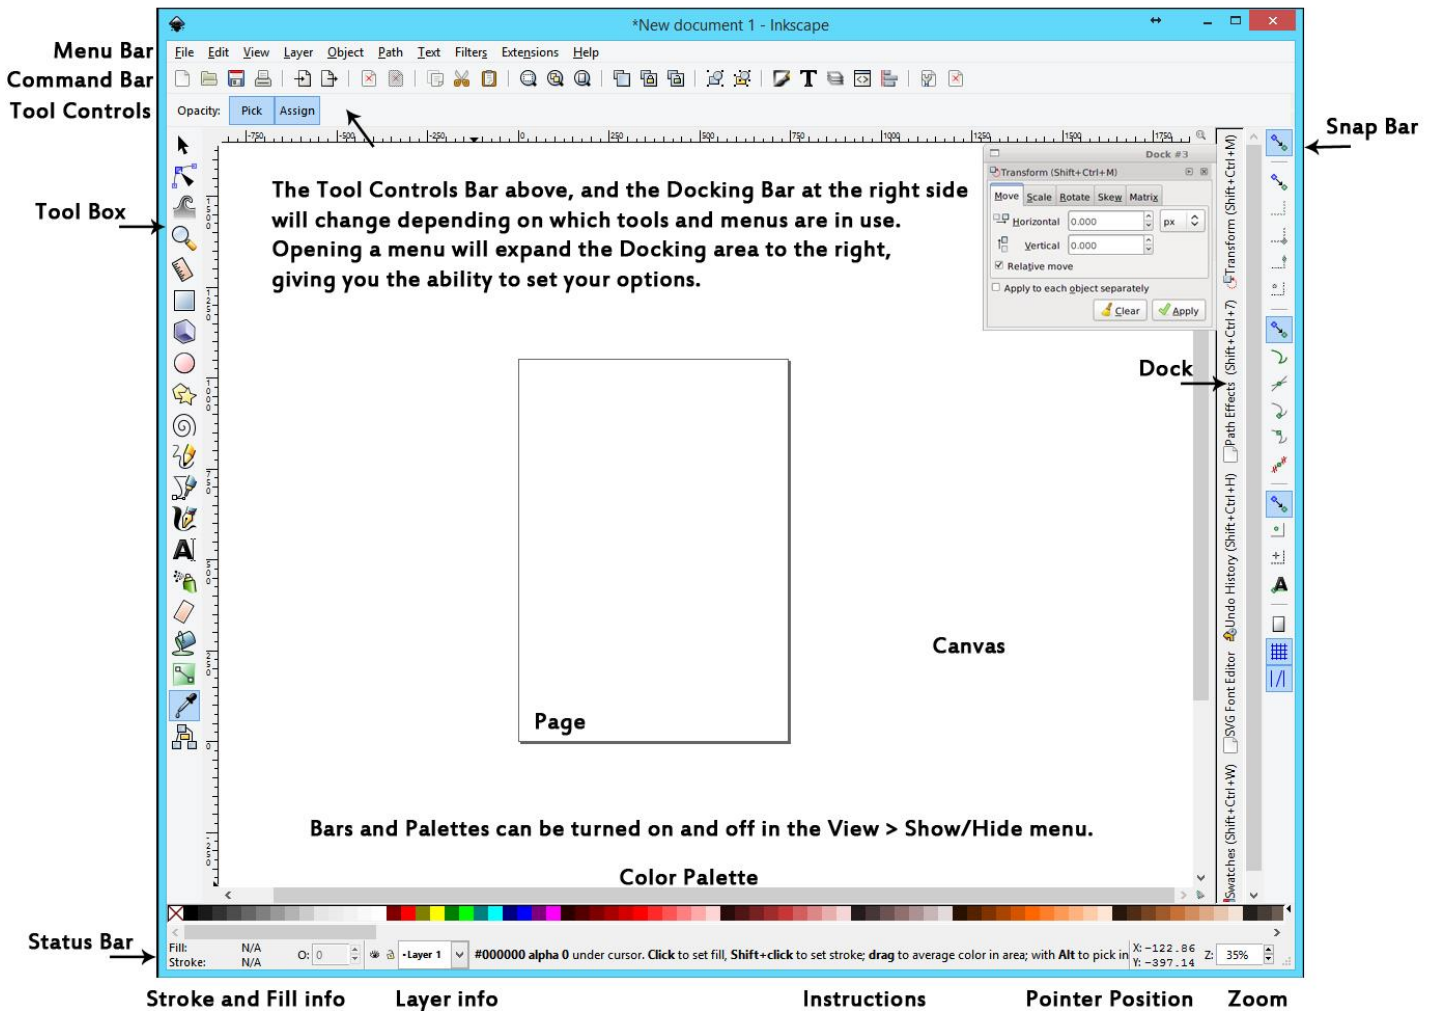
Menu Bar
Command Bar
Tool Controls

*New document 1 - Inkscape

File Edit View Layer Object Path Text Filters Extensions Help

Opacity: Pick Assign

-750 -500 -250 0 250 500 750 1000 1250 1500 1750

Snap Bar

Tool Box

The Tool Controls Bar above, and the Docking Bar at the right side will change depending on which tools and menus are in use. Opening a menu will expand the Docking area to the right, giving you the ability to set your options.

Dock #3
Transform (Shift+Ctrl+M)
Move Scale Rotate Skew Matrix
Horizontal 0.000 px
Vertical 0.000
Relative move
Apply to each object separately
Clear Apply

Transform (Shift+Ctrl+M)
Path Effects (Shift+Ctrl+7)
Undo History (Shift+Ctrl+H)
SVG Font Editor
Swatches (Shift+Ctrl+W)

Dock

Canvas

Page

Bars and Palettes can be turned on and off in the View > Show/Hide menu.

Color Palette

Status Bar

Fill: N/A
Stroke: N/A
O: 0
•Layer 1
#000000 alpha 0 under cursor. Click to set fill, Shift+click to set stroke; drag to average color in area; with Alt to pick in
X: -122.86
Y: -397.14
Z: 35%

Stroke and Fill info
Layer info
Instructions
Pointer Position
Zoom